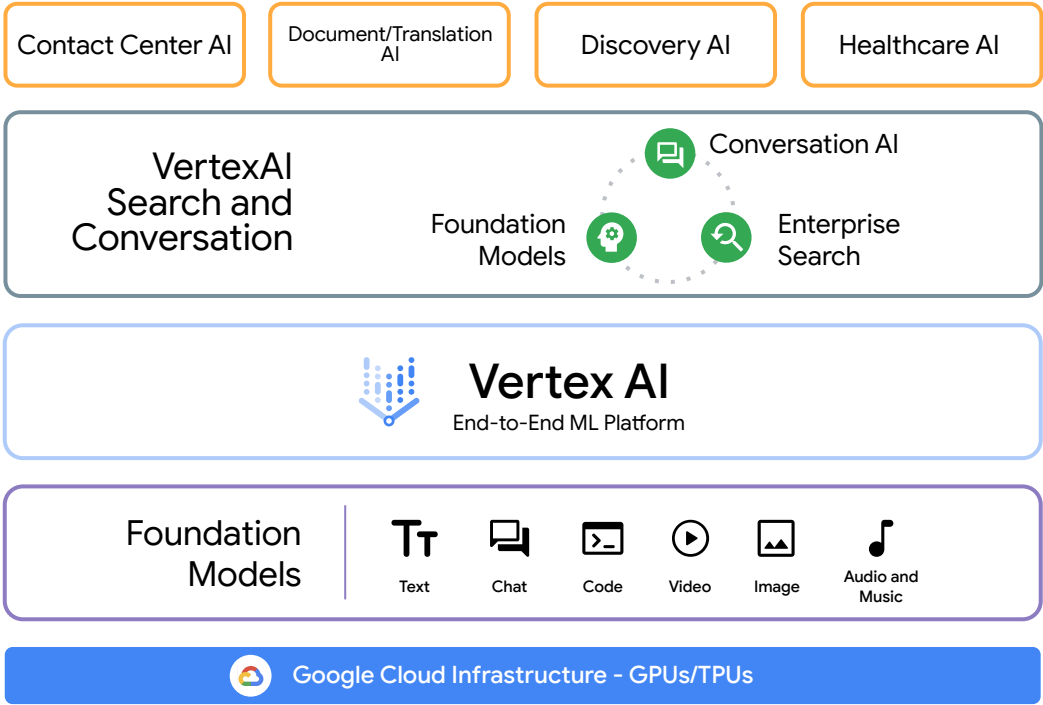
Contact Center AI

Document/Translation AI

Discovery AI

Healthcare AI

VertexAI Search and Conversation

Conversation AI

Foundation Models

Enterprise Search

Vertex AI
End-to-End ML Platform

Foundation Models

Text

Chat

Code

Video

Image

Audio and Music

Google Cloud Infrastructure - GPUs/TPUs